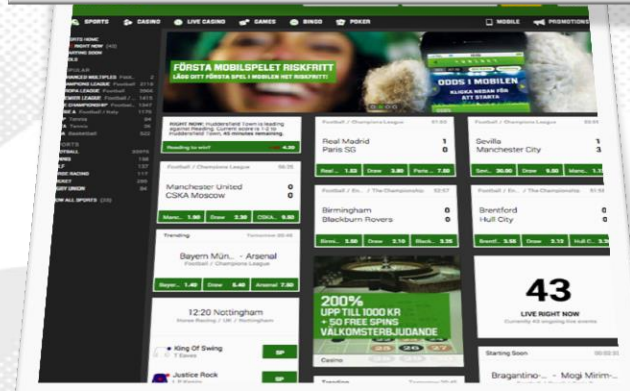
SPORTS CASINO LIVE CASINO GAMES BINGO POKER MOBILE PROMOTIONS

RIGHT NOW

FÖRSTA MOBILSPELET RISKFRITT
LÄGG DITT FÖRSTA SPEL I MOBILEN HELT RISKFRITT!

ODDS I MOBILEN
KLICKA NEDAN FÖR ATT STARTA

RIGHT NOW: Huddersfield Town is leading against Reading. Current score is 1-0 to Huddersfield Town, 45 minutes remaining.

Reading to win? 4.20

Football / Champions League
Real Madrid 1
Paris SG 0
Real... 1.63 Draw 3.80 Paris... 7.00

Football / Champions League
Sevilla 1
Manchester City 3
Sevi... 30.00 Draw 9.50 Manc... 1.11

Football / Champions League
Manchester United 0
CSKA Moscow 0
Manc... 1.80 Draw 3.30 CSKA... 5.50

Football / En... / The Championship
Birmingham 0
Blackburn Rovers 0
Birmi... 1.50 Draw 3.10 Black... 3.25

Football / En... / The Championship
Brentford 0
Hull City 0
Brentf... 3.55 Draw 3.12 Hull C... 3.25

Trending Tomorrow 20:45
Bayern Mün... - Arsenal
Football / Champions League
Bayer... 1.40 Draw 5.40 Arsenal 7.50

200%
UPP TILL 1000 KR
+ 50 FREE SPINS
VÄLKOMSTERBJUDANDE

43
LIVE RIGHT NOW
Currently 43 ongoing live events

12:20 Nottingham
Horse Racing / UK / Nottingham
King Of Swing SP
Justice Rock SP

Casino

Starting Soon
Bragantino-... - Mogi Mirim-...